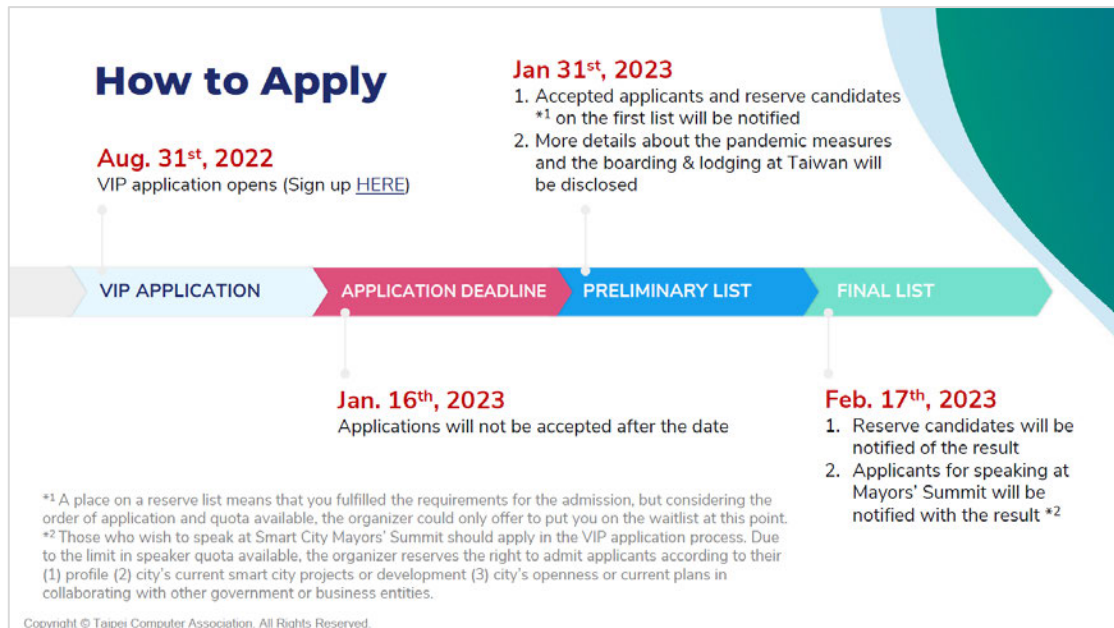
How to Apply

Jan 31$^{st}$, 2023
1. Accepted applicants and reserve candidates $^{*1}$ on the first list will be notified
2. More details about the pandemic measures and the boarding & lodging at Taiwan will be disclosed

Aug. 31$^{st}$, 2022
VIP application opens (Sign up HERE)

VIP APPLICATION

APPLICATION DEADLINE

PRELIMINARY LIST

FINAL LIST

Jan. 16$^{th}$, 2023
Applications will not be accepted after the date

Feb. 17$^{th}$, 2023
1. Reserve candidates will be notified of the result
2. Applicants for speaking at Mayors' Summit will be notified with the result $^{*2}$

$^{*1}$ A place on a reserve list means that you fulfilled the requirements for the admission, but considering the order of application and quota available, the organizer could only offer to put you on the waitlist at this point.
$^{*2}$ Those who wish to speak at Smart City Mayors' Summit should apply in the VIP application process. Due to the limit in speaker quota available, the organizer reserves the right to admit applicants according to their (1) profile (2) city's current smart city projects or development (3) city's openness or current plans in collaborating with other government or business entities.

Copyright © Taipei Computer Association. All Rights Reserved.